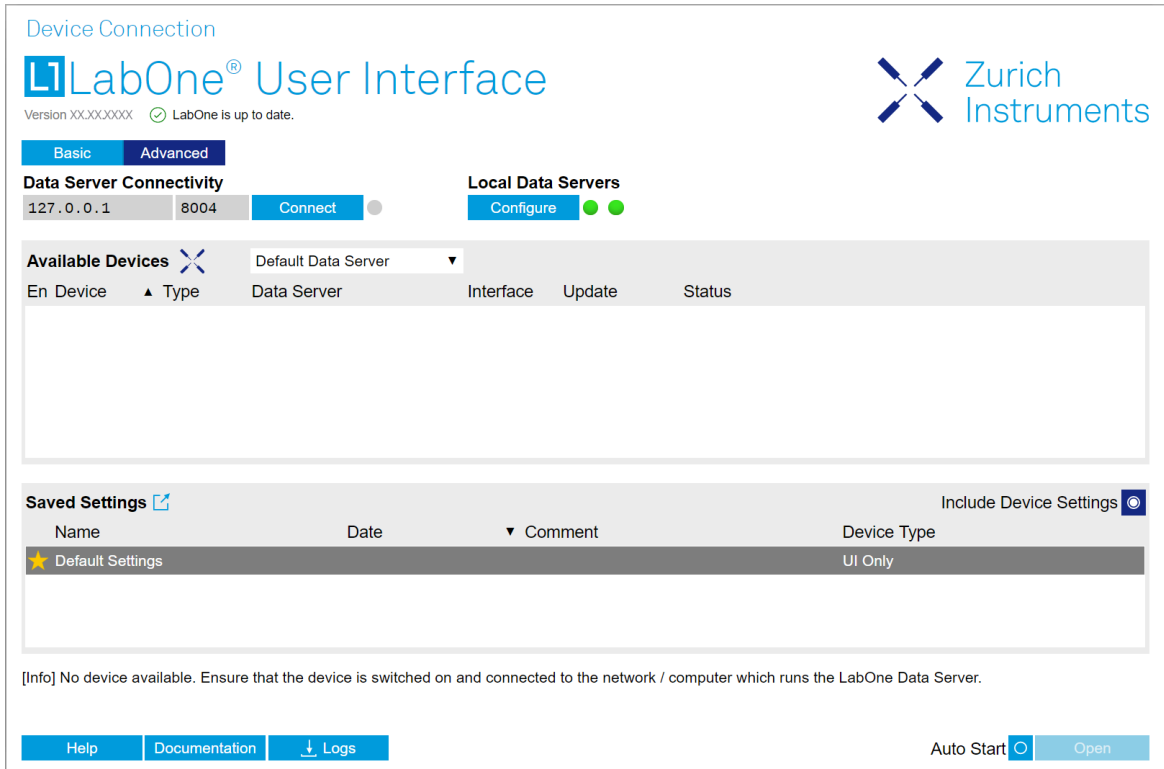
Device Connection

LabOne® User Interface

Zurich Instruments

Version XX.XX.XXXX LabOne is up to date.

Basic Advanced

Data Server Connectivity

127.0.0.1 8004 Connect

Local Data Servers

Configure

Available Devices

Default Data Server

| En | Device | ▲ Type | Data Server | Interface | Update | Status |
|---|---|---|---|---|---|---|

Saved Settings

Include Device Settings

| Name | Date | ▼ Comment | Device Type |
|---|---|---|---|
| Default Settings | | | UI Only |

[Info] No device available. Ensure that the device is switched on and connected to the network / computer which runs the LabOne Data Server.

Help Documentation Logs

Auto Start Open